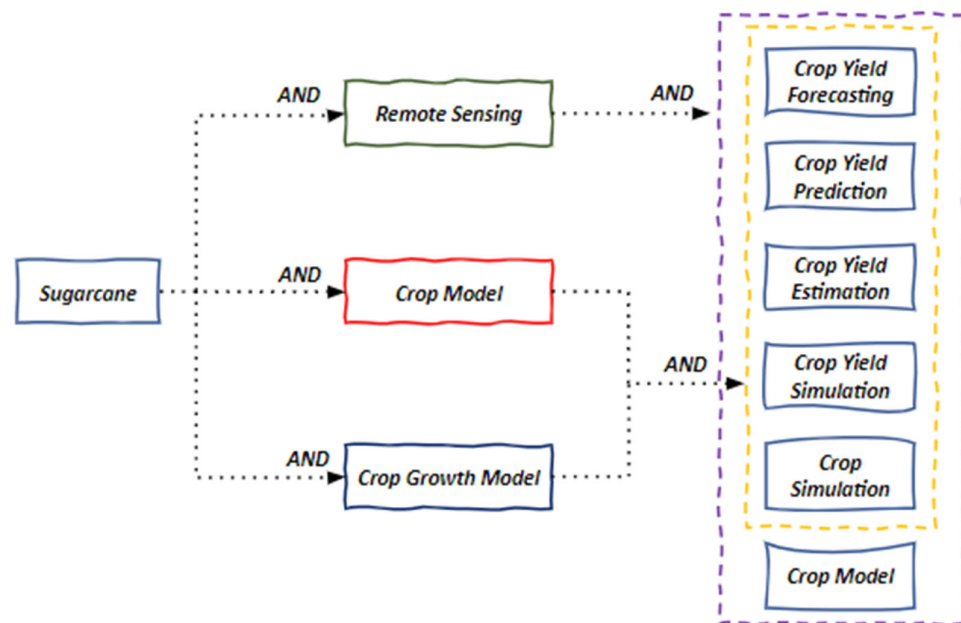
Sugarcane

AND

Remote Sensing

AND

AND

Crop Model

AND

Crop Growth Model

AND

Crop Yield Forecasting

Crop Yield Prediction

Crop Yield Estimation

Crop Yield Simulation

Crop Simulation

Crop Model